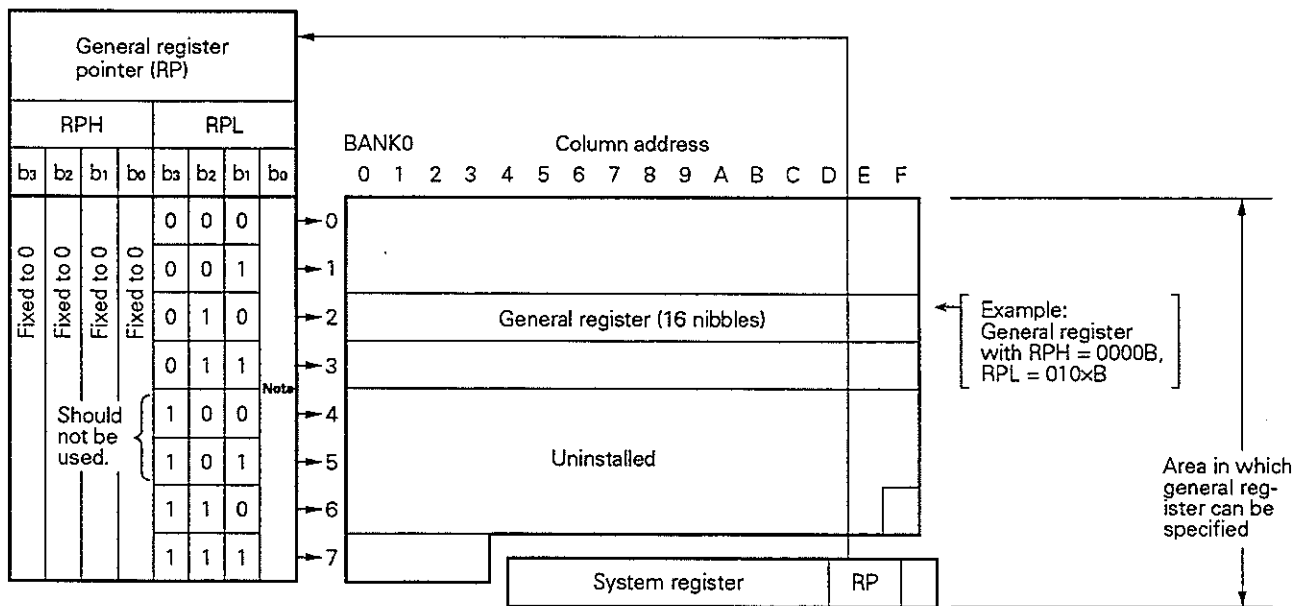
General register pointer (RP)

| RPH | | | | RPL | | | |
|---|---|---|---|---|---|---|---|
| $b_3$ | $b_2$ | $b_1$ | $b_0$ | $b_3$ | $b_2$ | $b_1$ | $b_0$ |
| Fixed to 0 | Fixed to 0 | Fixed to 0 | Fixed to 0 | 0 | 0 | 0 | Note |
| | | | | 0 | 0 | 1 | |
| | | | | 0 | 1 | 0 | |
| | | | | 0 | 1 | 1 | |
| | | | | 1 | 0 | 0 | |
| | | | | 1 | 0 | 1 | |
| | | | | 1 | 1 | 0 | |
| | | | | 1 | 1 | 1 | |

Should not be used.

BANK0

Column address

0 1 2 3 4 5 6 7 8 9 A B C D E F

0
1
2
3
4
5
6
7

General register (16 nibbles)

Uninstalled

System register

RP

Example: General register with RPH = 0000B, RPL = 010×B

Area in which general register can be specified